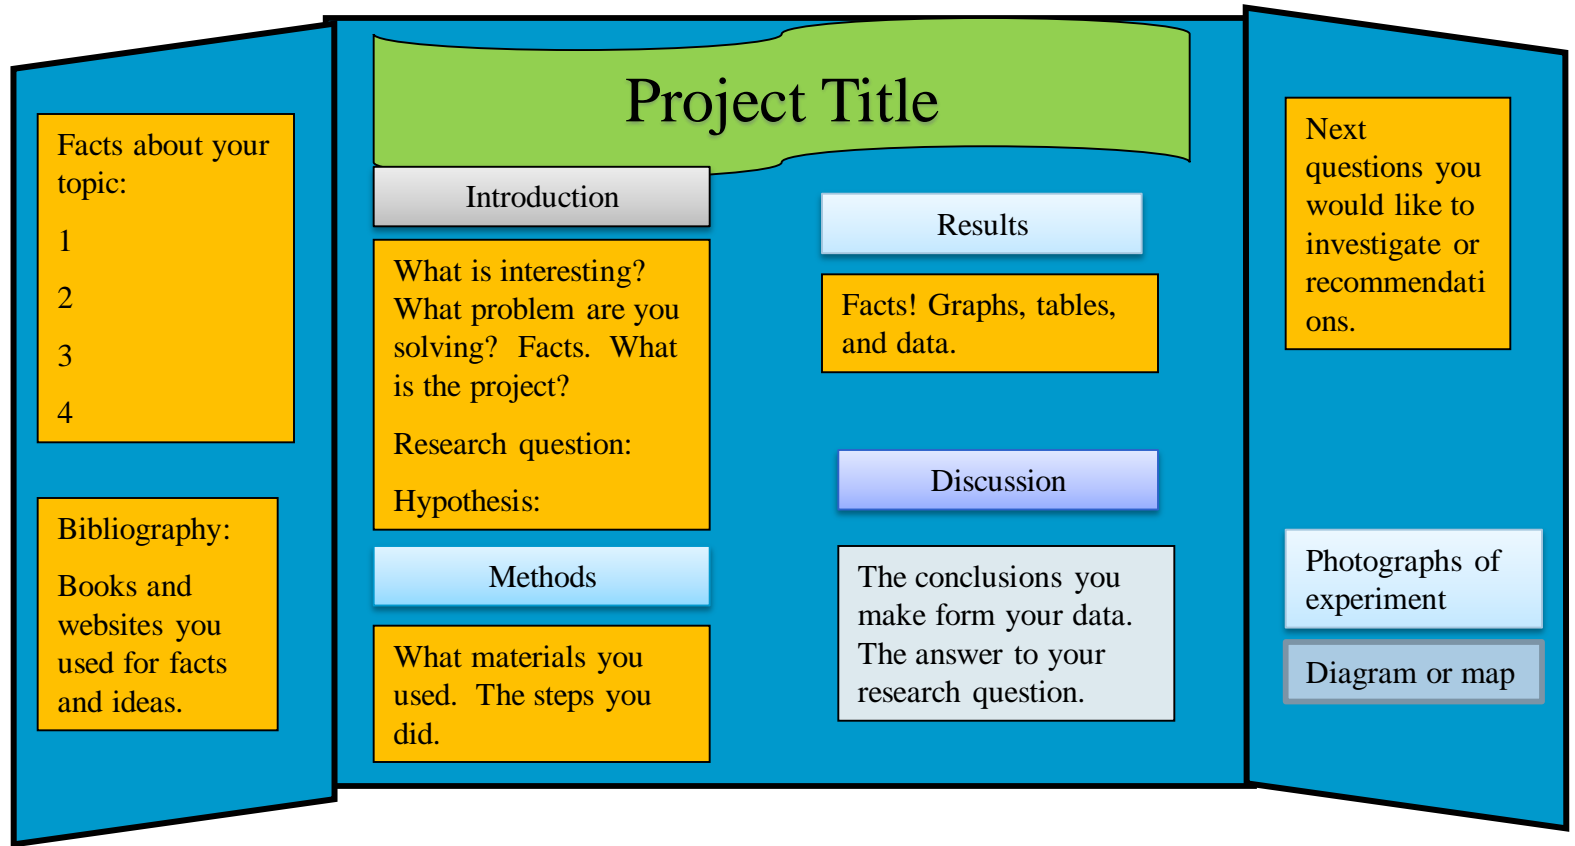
Facts about your topic:

1

2

3

4

Bibliography:

Books and websites you used for facts and ideas.

Project Title

Introduction

What is interesting? What problem are you solving? Facts. What is the project?

Research question:

Hypothesis:

Methods

What materials you used. The steps you did.

Results

Facts! Graphs, tables, and data.

Discussion

The conclusions you make form your data. The answer to your research question.

Next questions you would like to investigate or recommendations.

Photographs of experiment

Diagram or map